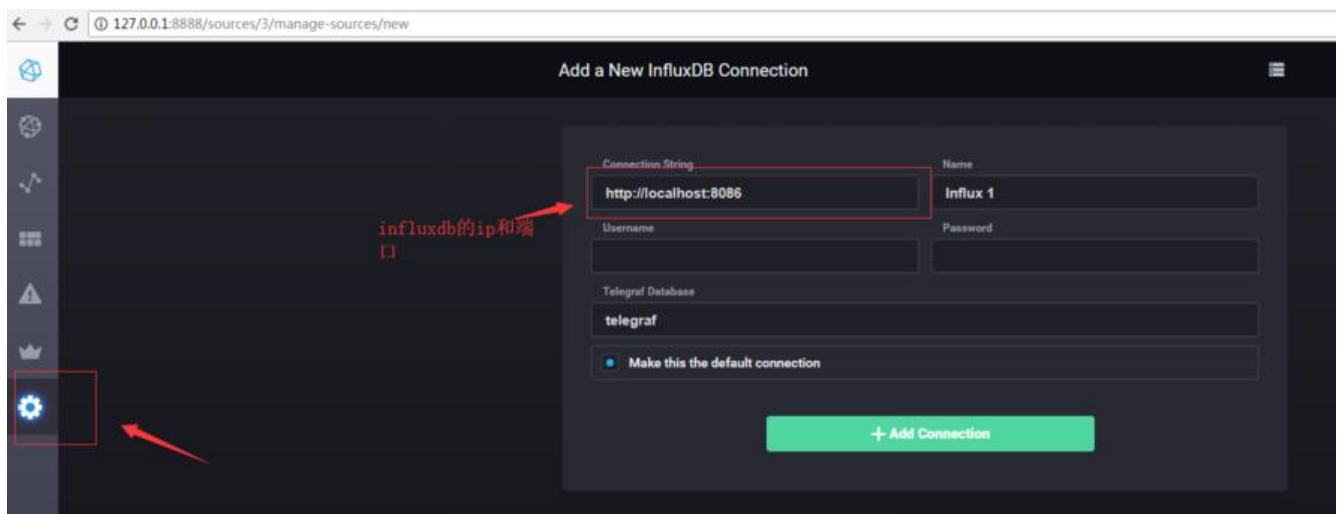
127.0.0.1:8888/sources/3/manage-sources/new

Add a New InfluxDB Connection

Connection String
http://localhost:8086

Name
Influx 1

influxdb的ip和端口

Username

Password

Telegraf Database
telegraf

Make this the default connection

+ Add Connection